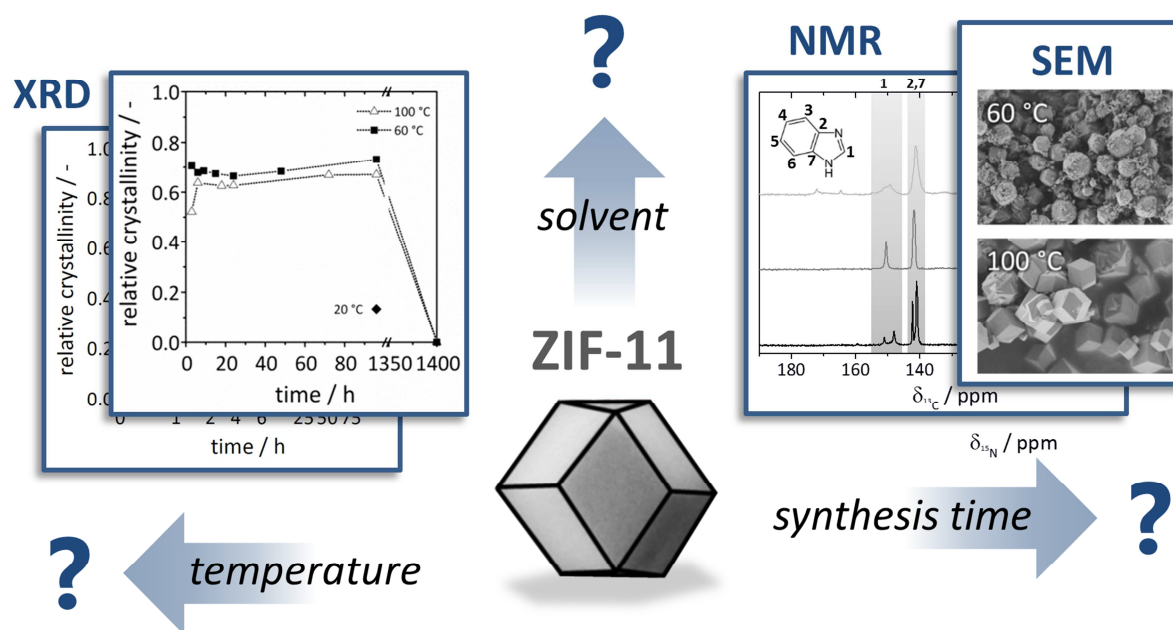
XRD

1.0

0.8

0.6

0.4

0.2

0.0

relative crystallinity / -

0 1 2 4 6 25 50 75

time / h

1.0

0.8

0.6

0.4

0.2

0.0

relative crystallinity / -

100 °C

60 °C

20 °C

0 20 40 60 80 1350 1400

time / h

?

solvent

ZIF-11

NMR

1 2,7

4 3 2 N 5 6 7 N H 1

180 160 140

$\delta_{^{13}C}$ / ppm

$\delta_{^{15}N}$ / ppm

SEM

60 °C

100 °C

synthesis time

?

?

temperature